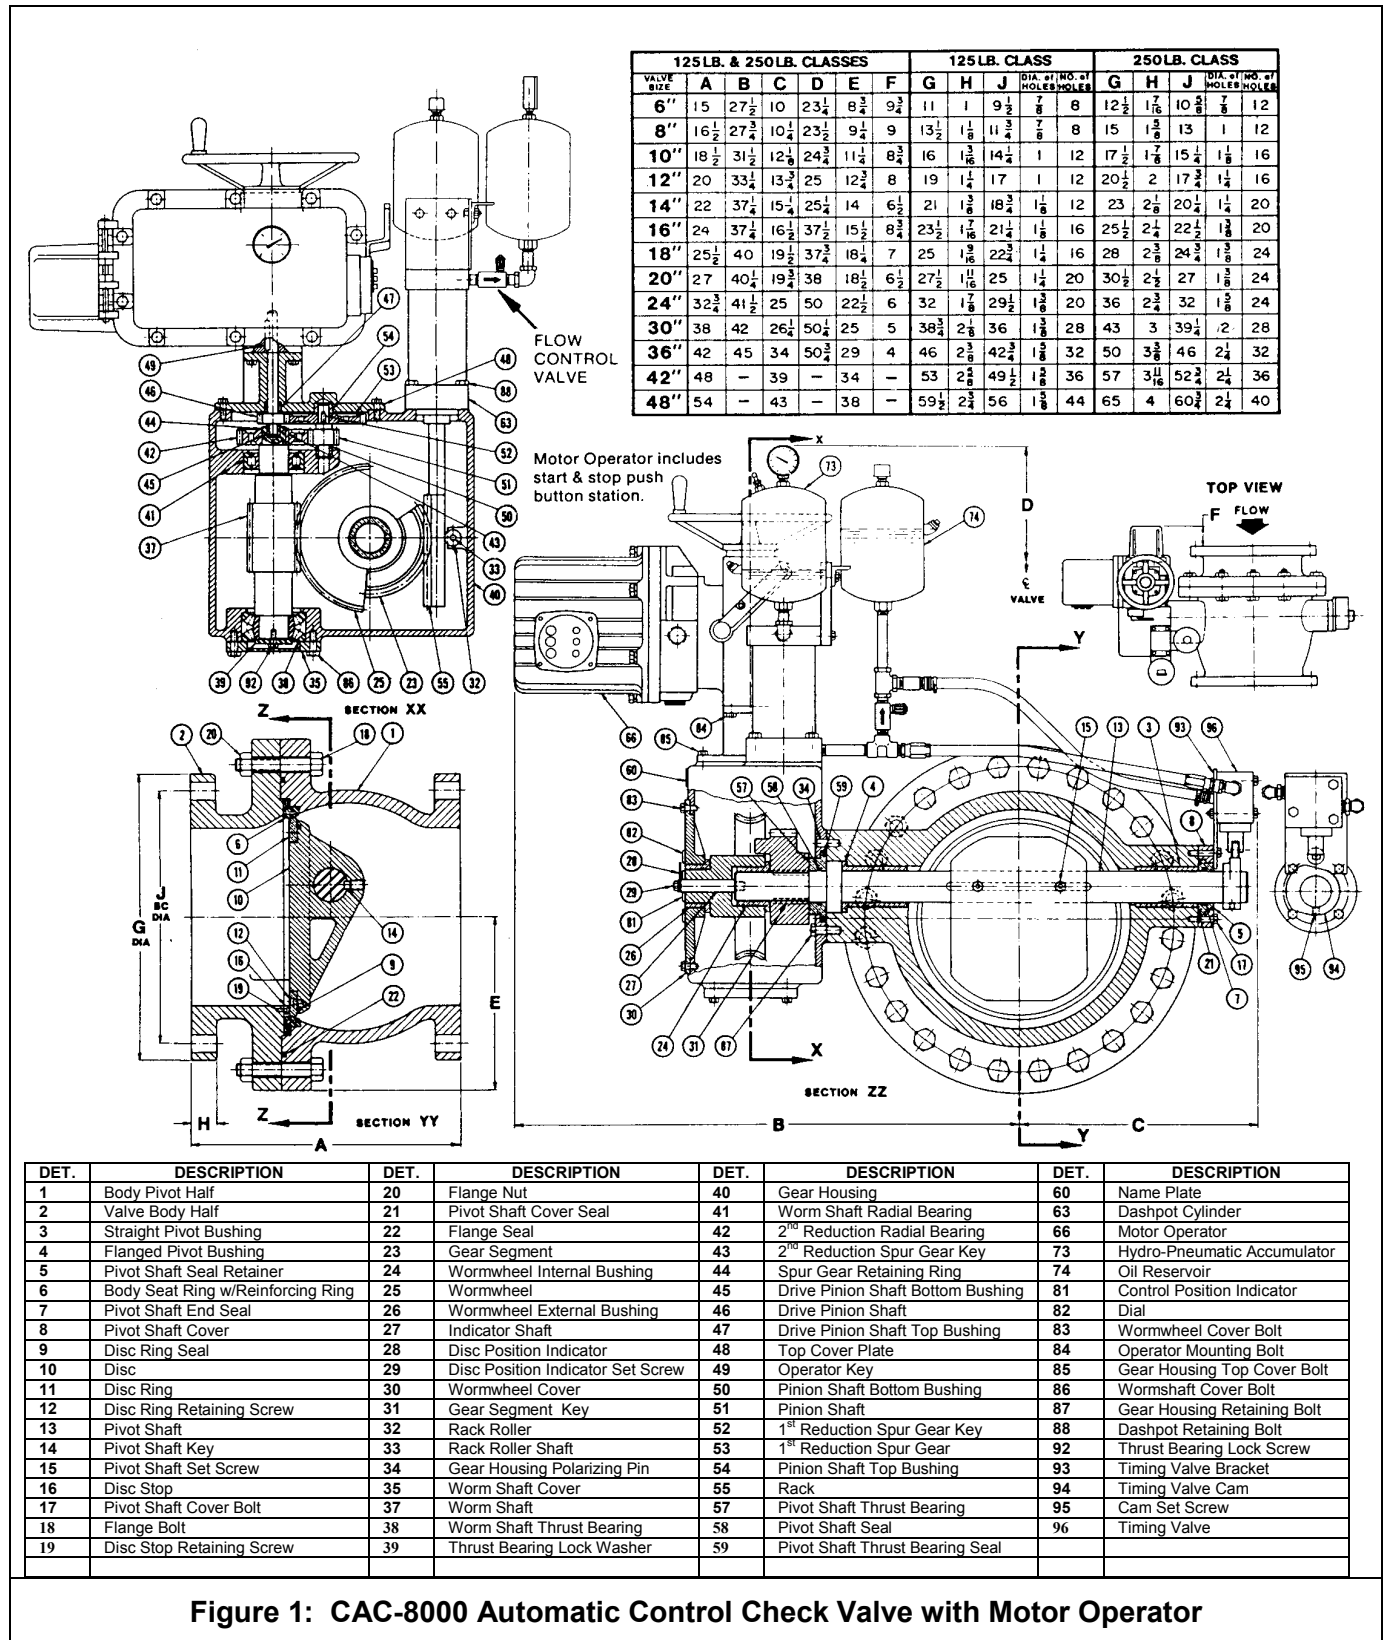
| VALVE SIZE | A | B | C | D | E | F | G | H | J | DIA. of HOLES | NO. of HOLES | G | H | J | DIA. of HOLES | NO. of HOLES |
|---|---|---|---|---|---|---|---|---|---|---|---|---|---|---|---|---|
| | 125LB. & 250LB. CLASSES | | | | | | 125LB. CLASS | | | | | 250LB. CLASS | | | | |
| 6″ | 15 | $27\frac{1}{2}$ | 10 | $23\frac{1}{4}$ | $8\frac{3}{4}$ | $9\frac{3}{4}$ | 11 | 1 | $9\frac{1}{2}$ | $\frac{7}{8}$ | 8 | $12\frac{1}{2}$ | $1\frac{7}{16}$ | $10\frac{5}{8}$ | $\frac{7}{8}$ | 12 |
| 8″ | $16\frac{1}{2}$ | $27\frac{3}{4}$ | $10\frac{1}{4}$ | $23\frac{1}{2}$ | $9\frac{1}{4}$ | 9 | $13\frac{1}{2}$ | $1\frac{1}{8}$ | $11\frac{3}{4}$ | $\frac{7}{8}$ | 8 | 15 | $1\frac{5}{8}$ | 13 | 1 | 12 |
| 10″ | $18\frac{1}{2}$ | $31\frac{1}{2}$ | $12\frac{1}{8}$ | $24\frac{3}{4}$ | $11\frac{1}{4}$ | $8\frac{3}{4}$ | 16 | $1\frac{3}{16}$ | $14\frac{1}{4}$ | 1 | 12 | $17\frac{1}{2}$ | $1\frac{7}{8}$ | $15\frac{1}{4}$ | $1\frac{1}{8}$ | 16 |
| 12″ | 20 | $33\frac{1}{4}$ | $13\frac{3}{4}$ | 25 | $12\frac{3}{4}$ | 8 | 19 | $1\frac{1}{4}$ | 17 | 1 | 12 | $20\frac{1}{2}$ | 2 | $17\frac{3}{4}$ | $1\frac{1}{4}$ | 16 |
| 14″ | 22 | $37\frac{1}{4}$ | $15\frac{1}{4}$ | $25\frac{1}{4}$ | 14 | $6\frac{1}{2}$ | 21 | $1\frac{3}{8}$ | $18\frac{3}{4}$ | $1\frac{1}{8}$ | 12 | 23 | $2\frac{1}{8}$ | $20\frac{1}{4}$ | $1\frac{1}{4}$ | 20 |
| 16″ | 24 | $37\frac{1}{4}$ | $16\frac{1}{2}$ | $37\frac{1}{2}$ | $15\frac{1}{2}$ | $8\frac{3}{4}$ | $23\frac{1}{2}$ | $1\frac{7}{16}$ | $21\frac{1}{4}$ | $1\frac{1}{8}$ | 16 | $25\frac{1}{2}$ | $2\frac{1}{4}$ | $22\frac{1}{2}$ | $1\frac{3}{8}$ | 20 |
| 18″ | $25\frac{1}{2}$ | 40 | $19\frac{1}{2}$ | $37\frac{3}{4}$ | $18\frac{1}{4}$ | 7 | 25 | $1\frac{9}{16}$ | $22\frac{3}{4}$ | $1\frac{1}{4}$ | 16 | 28 | $2\frac{3}{8}$ | $24\frac{3}{4}$ | $1\frac{3}{8}$ | 24 |
| 20″ | 27 | $40\frac{1}{4}$ | $19\frac{3}{4}$ | 38 | $18\frac{1}{2}$ | $6\frac{1}{2}$ | $27\frac{1}{2}$ | $1\frac{11}{16}$ | 25 | $1\frac{1}{4}$ | 20 | $30\frac{1}{2}$ | $2\frac{1}{2}$ | 27 | $1\frac{3}{8}$ | 24 |
| 24″ | $32\frac{3}{4}$ | $41\frac{1}{2}$ | 25 | 50 | $22\frac{1}{2}$ | 6 | 32 | $1\frac{7}{8}$ | $29\frac{1}{2}$ | $1\frac{3}{8}$ | 20 | 36 | $2\frac{3}{4}$ | 32 | $1\frac{5}{8}$ | 24 |
| 30″ | 38 | 42 | $26\frac{1}{4}$ | $50\frac{1}{4}$ | 25 | 5 | $38\frac{3}{4}$ | $2\frac{1}{8}$ | 36 | $1\frac{3}{8}$ | 28 | 43 | 3 | $39\frac{1}{4}$ | 2 | 28 |
| 36″ | 42 | 45 | 34 | $50\frac{3}{4}$ | 29 | 4 | 46 | $2\frac{3}{8}$ | $42\frac{3}{4}$ | $1\frac{5}{8}$ | 32 | 50 | $3\frac{3}{8}$ | 46 | $2\frac{1}{4}$ | 32 |
| 42″ | 48 | — | 39 | — | 34 | — | 53 | $2\frac{5}{8}$ | $49\frac{1}{2}$ | $1\frac{5}{8}$ | 36 | 57 | $3\frac{11}{16}$ | $52\frac{3}{4}$ | $2\frac{1}{4}$ | 36 |
| 48″ | 54 | — | 43 | — | 38 | — | $59\frac{1}{2}$ | $2\frac{3}{4}$ | 56 | $1\frac{5}{8}$ | 44 | 65 | 4 | $60\frac{3}{4}$ | $2\frac{1}{4}$ | 40 |

FLOW CONTROL VALVE

Motor Operator includes start & stop push button station.

TOP VIEW
FLOW
F
D
℄ VALVE
X
Y

47 54 53 48 88 63 49 46 44 42 45 41 37 52 51 50 43 33 40 39 92 38 35 86 25 23 55 32

SECTION XX

Z 2 20 18 1 6 11 10 14 12 16 19 9 22 J BC DIA G DIA E H Z SECTION YY A

73 74 66 84 85 60 83 82 28 29 81 26 27 30 24 31 87 57 58 34 59 4 15 13 3 93 96 8 5 21 17 7 95 94

X SECTION ZZ B C Y

| DET. | DESCRIPTION | DET. | DESCRIPTION | DET. | DESCRIPTION | DET. | DESCRIPTION |
|---|---|---|---|---|---|---|---|
| 1 | Body Pivot Half | 20 | Flange Nut | 40 | Gear Housing | 60 | Name Plate |
| 2 | Valve Body Half | 21 | Pivot Shaft Cover Seal | 41 | Worm Shaft Radial Bearing | 63 | Dashpot Cylinder |
| 3 | Straight Pivot Bushing | 22 | Flange Seal | 42 | 2nd Reduction Radial Bearing | 66 | Motor Operator |
| 4 | Flanged Pivot Bushing | 23 | Gear Segment | 43 | 2nd Reduction Spur Gear Key | 73 | Hydro-Pneumatic Accumulator |
| 5 | Pivot Shaft Seal Retainer | 24 | Wormwheel Internal Bushing | 44 | Spur Gear Retaining Ring | 74 | Oil Reservoir |
| 6 | Body Seat Ring w/Reinforcing Ring | 25 | Wormwheel | 45 | Drive Pinion Shaft Bottom Bushing | 81 | Control Position Indicator |
| 7 | Pivot Shaft End Seal | 26 | Wormwheel External Bushing | 46 | Drive Pinion Shaft | 82 | Dial |
| 8 | Pivot Shaft Cover | 27 | Indicator Shaft | 47 | Drive Pinion Shaft Top Bushing | 83 | Wormwheel Cover Bolt |
| 9 | Disc Ring Seal | 28 | Disc Position Indicator | 48 | Top Cover Plate | 84 | Operator Mounting Bolt |
| 10 | Disc | 29 | Disc Position Indicator Set Screw | 49 | Operator Key | 85 | Gear Housing Top Cover Bolt |
| 11 | Disc Ring | 30 | Wormwheel Cover | 50 | Pinion Shaft Bottom Bushing | 86 | Wormshaft Cover Bolt |
| 12 | Disc Ring Retaining Screw | 31 | Gear Segment Key | 51 | Pinion Shaft | 87 | Gear Housing Retaining Bolt |
| 13 | Pivot Shaft | 32 | Rack Roller | 52 | 1st Reduction Spur Gear Key | 88 | Dashpot Retaining Bolt |
| 14 | Pivot Shaft Key | 33 | Rack Roller Shaft | 53 | 1st Reduction Spur Gear | 92 | Thrust Bearing Lock Screw |
| 15 | Pivot Shaft Set Screw | 34 | Gear Housing Polarizing Pin | 54 | Pinion Shaft Top Bushing | 93 | Timing Valve Bracket |
| 16 | Disc Stop | 35 | Worm Shaft Cover | 55 | Rack | 94 | Timing Valve Cam |
| 17 | Pivot Shaft Cover Bolt | 37 | Worm Shaft | 57 | Pivot Shaft Thrust Bearing | 95 | Cam Set Screw |
| 18 | Flange Bolt | 38 | Worm Shaft Thrust Bearing | 58 | Pivot Shaft Seal | 96 | Timing Valve |
| 19 | Disc Stop Retaining Screw | 39 | Thrust Bearing Lock Washer | 59 | Pivot Shaft Thrust Bearing Seal | | |

Figure 1: CAC-8000 Automatic Control Check Valve with Motor Operator